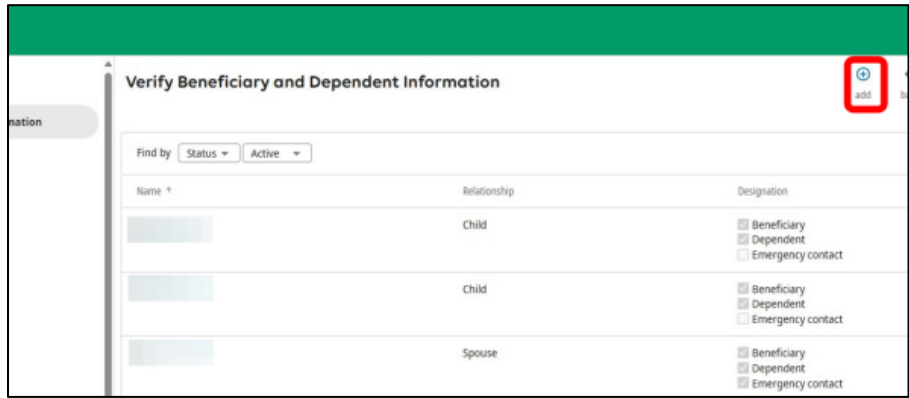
nation

Verify Beneficiary and Dependent Information

add

Find by Status Active

| Name ↑ | Relationship | Designation |
|---|---|---|
| | Child | Beneficiary<br>Dependent<br>Emergency contact |
| | Child | Beneficiary<br>Dependent<br>Emergency contact |
| | Spouse | Beneficiary<br>Dependent<br>Emergency contact |